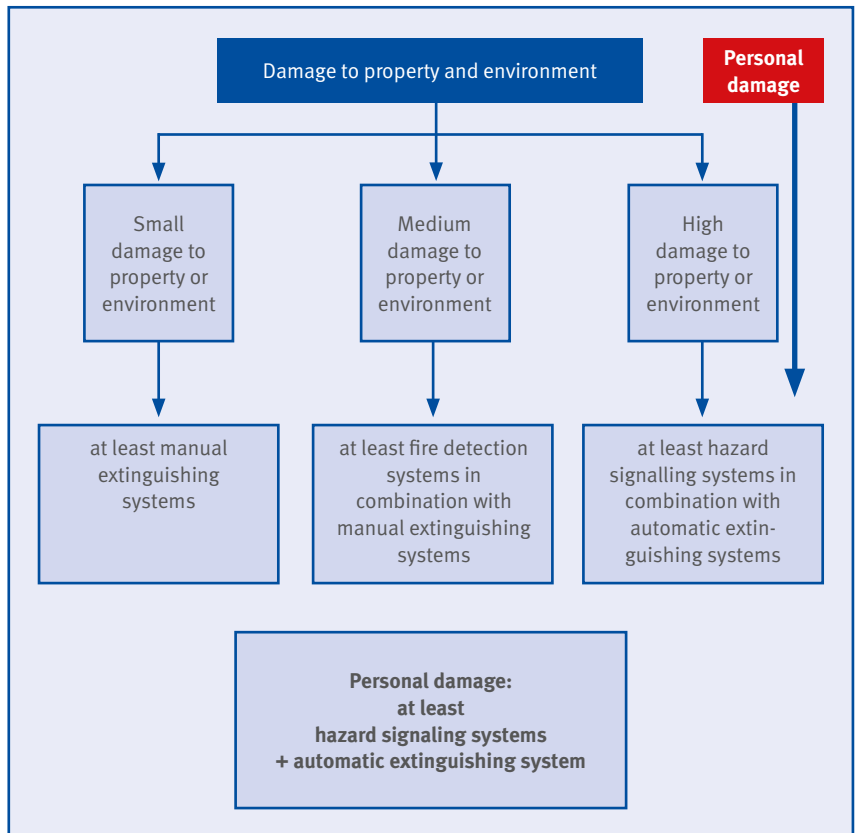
Damage to property and environment

Personal damage

Small damage to property or environment

Medium damage to property or environment

High damage to property or environment

at least manual extinguishing systems

at least fire detection systems in combination with manual extinguishing systems

at least hazard signalling systems in combination with automatic extinguishing systems

Personal damage:
at least
hazard signaling systems
+ automatic extinguishing system